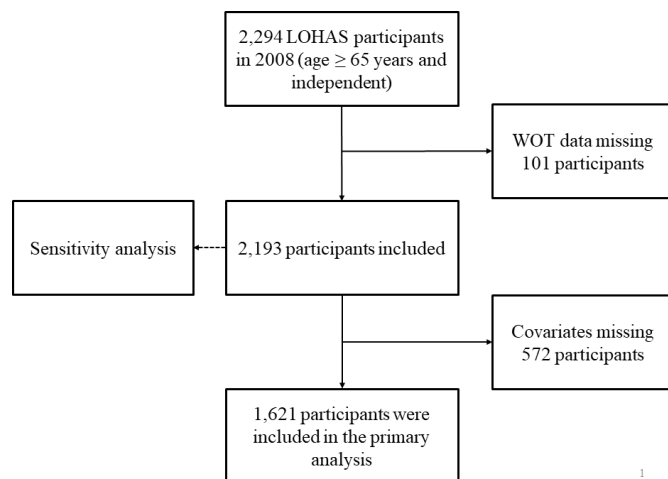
2,294 LOHAS participants in 2008 (age $\geq$ 65 years and independent)

WOT data missing 101 participants

Sensitivity analysis

2,193 participants included

Covariates missing 572 participants

1,621 participants were included in the primary analysis

1